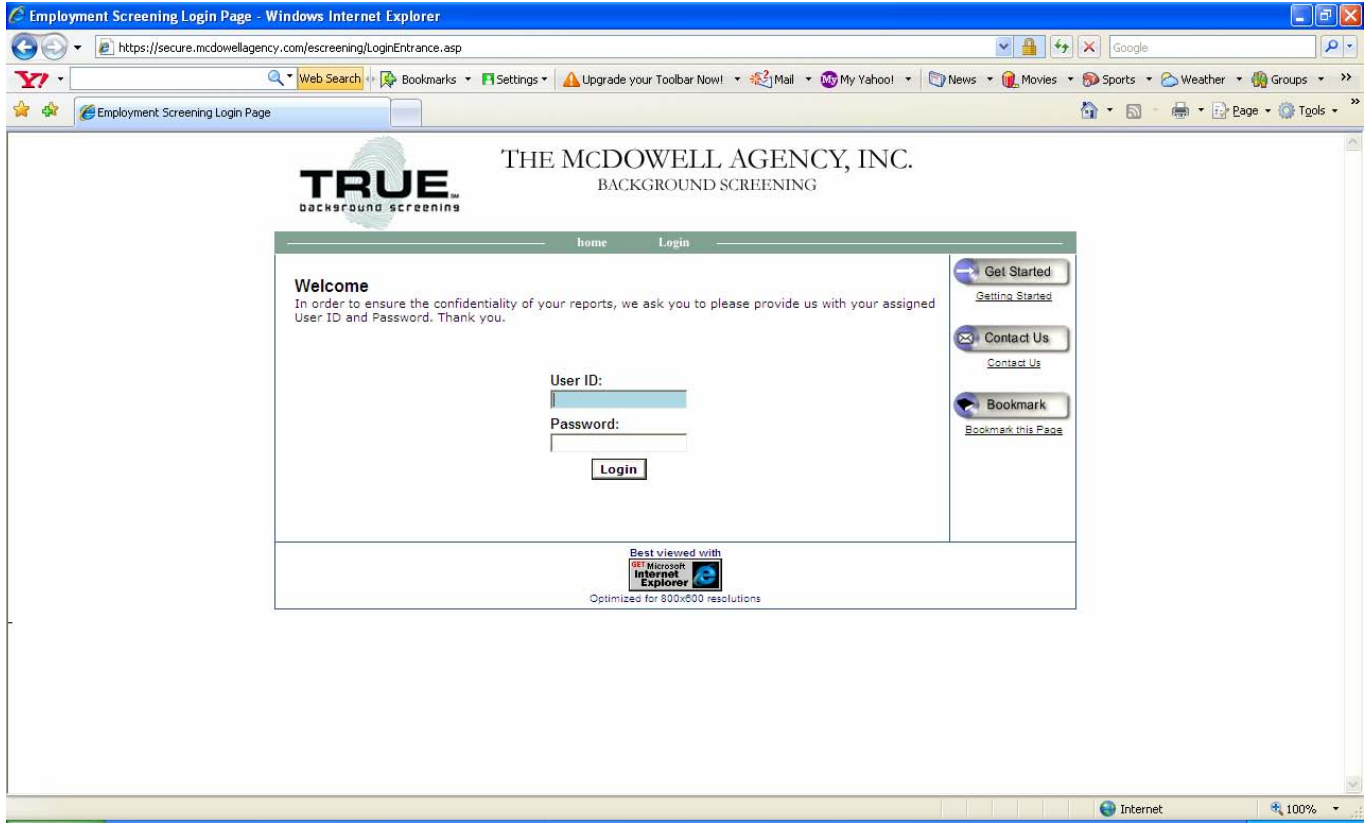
Employment Screening Login Page - Windows Internet Explorer

https://secure.mcdowellagency.com/escreening/LoginEntrance.asp

Google

Web Search Bookmarks Settings Upgrade your Toolbar Now! Mail My Yahoo! News Movies Sports Weather Groups

Employment Screening Login Page

Page Tools

TRUE™ background screening

THE MCDOWELL AGENCY, INC.
BACKGROUND SCREENING

home Login

Welcome
In order to ensure the confidentiality of your reports, we ask you to please provide us with your assigned User ID and Password. Thank you.

User ID:

Password:

Login

Get Started
Getting Started

Contact Us
Contact Us

Bookmark
Bookmark this Page

Best viewed with
GET Microsoft Internet Explorer
Optimized for 800x600 resolutions

Internet

100%